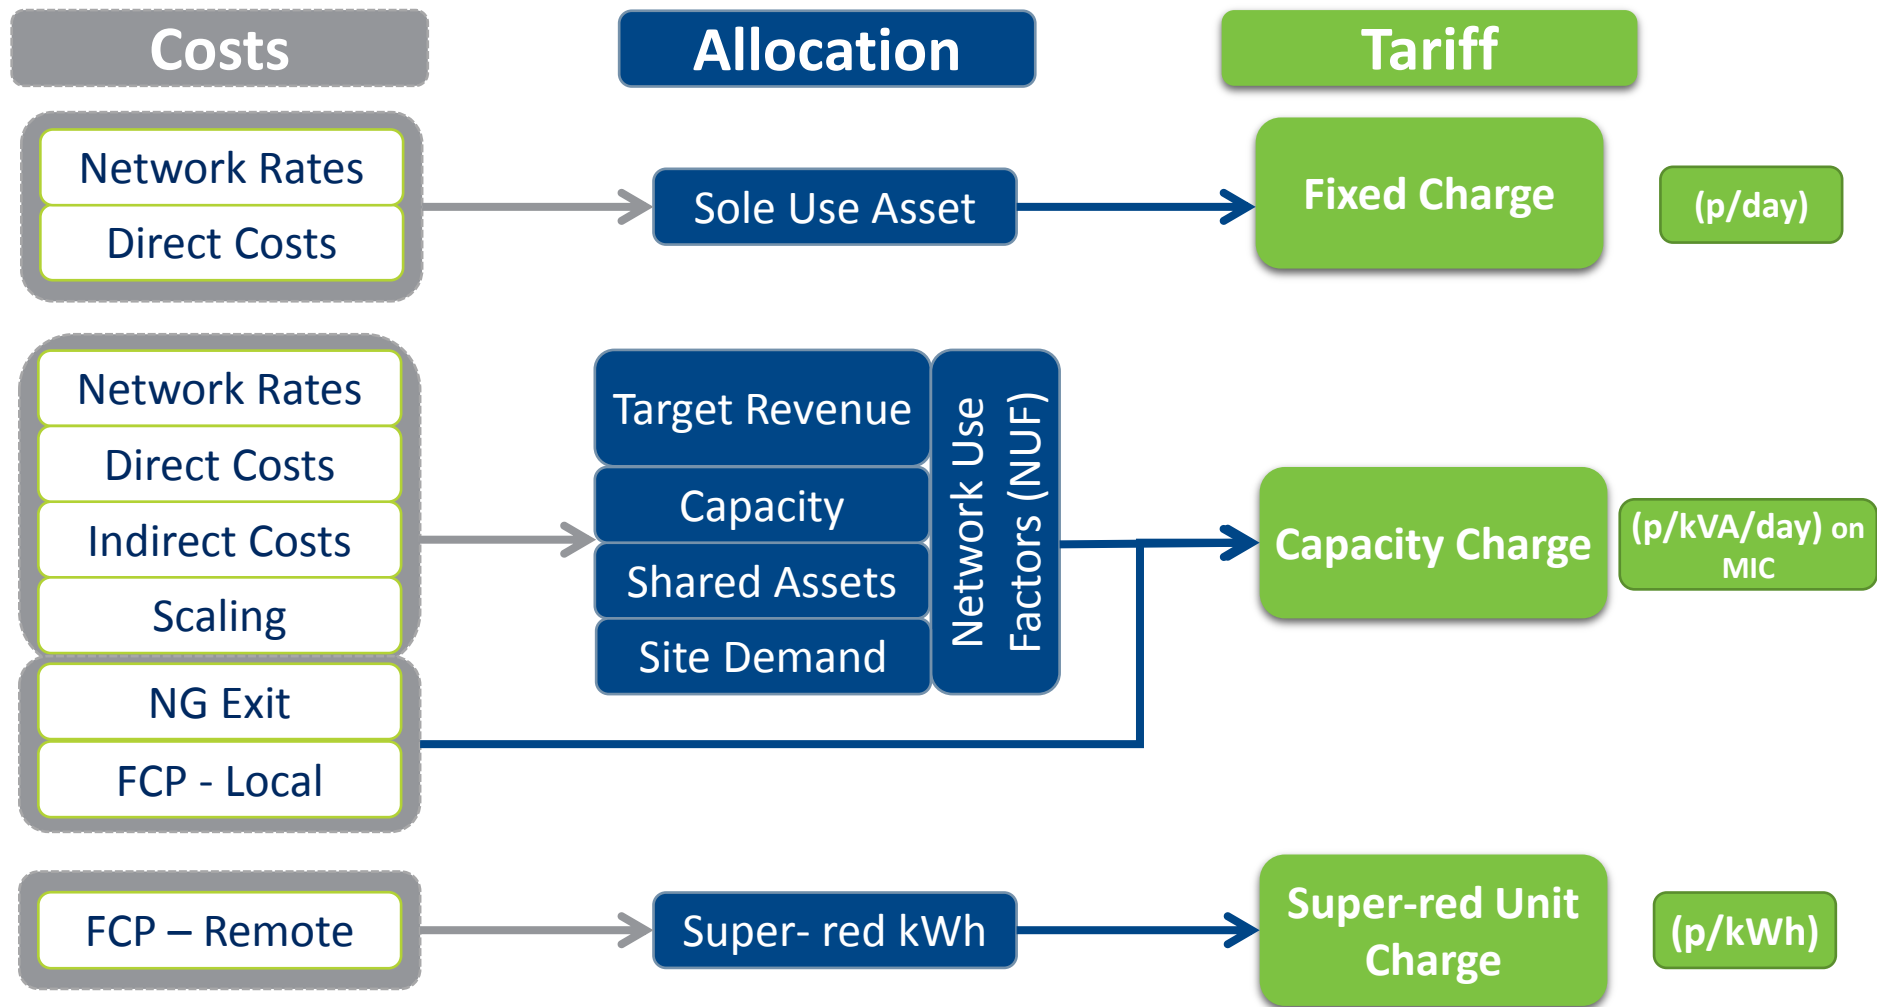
Costs

Allocation

Tariff

Network Rates

Direct Costs

Sole Use Asset

Fixed Charge

(p/day)

Network Rates

Direct Costs

Indirect Costs

Scaling

NG Exit

FCP - Local

Target Revenue

Capacity

Shared Assets

Site Demand

Network Use Factors (NUF)

Capacity Charge

(p/kVA/day) on MIC

FCP – Remote

Super- red kWh

Super-red Unit Charge

(p/kWh)